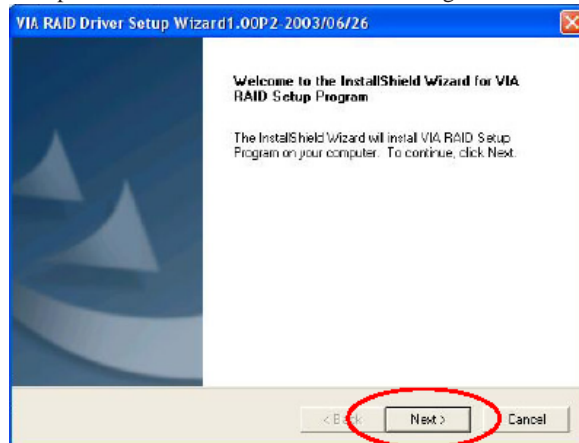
VIA RAID Driver Setup Wizard1.00P2-2003/06/26

Welcome to the InstallShield Wizard for VIA RAID Setup Program

The InstallShield Wizard will install VIA RAID Setup Program on your computer. To continue, click Next.

< Back

Next >

Cancel